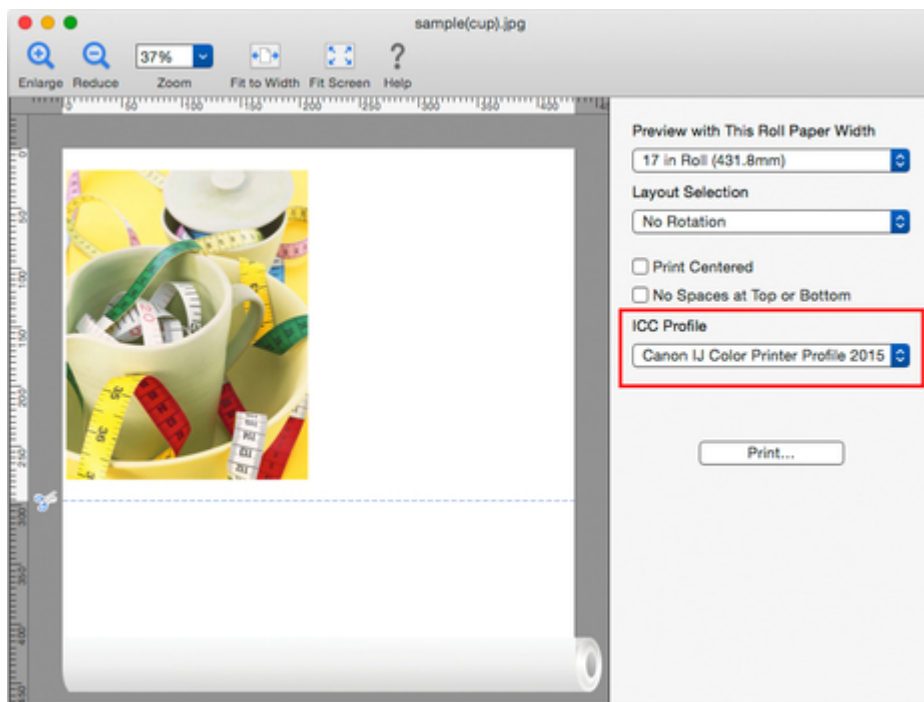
sample(cup).jpg

Enlarge Reduce 37% Zoom Fit to Width Fit Screen Help

Preview with This Roll Paper Width
17 in Roll (431.8mm)
Layout Selection
No Rotation
Print Centered
No Spaces at Top or Bottom
ICC Profile
Canon IJ Color Printer Profile 2015
Print...